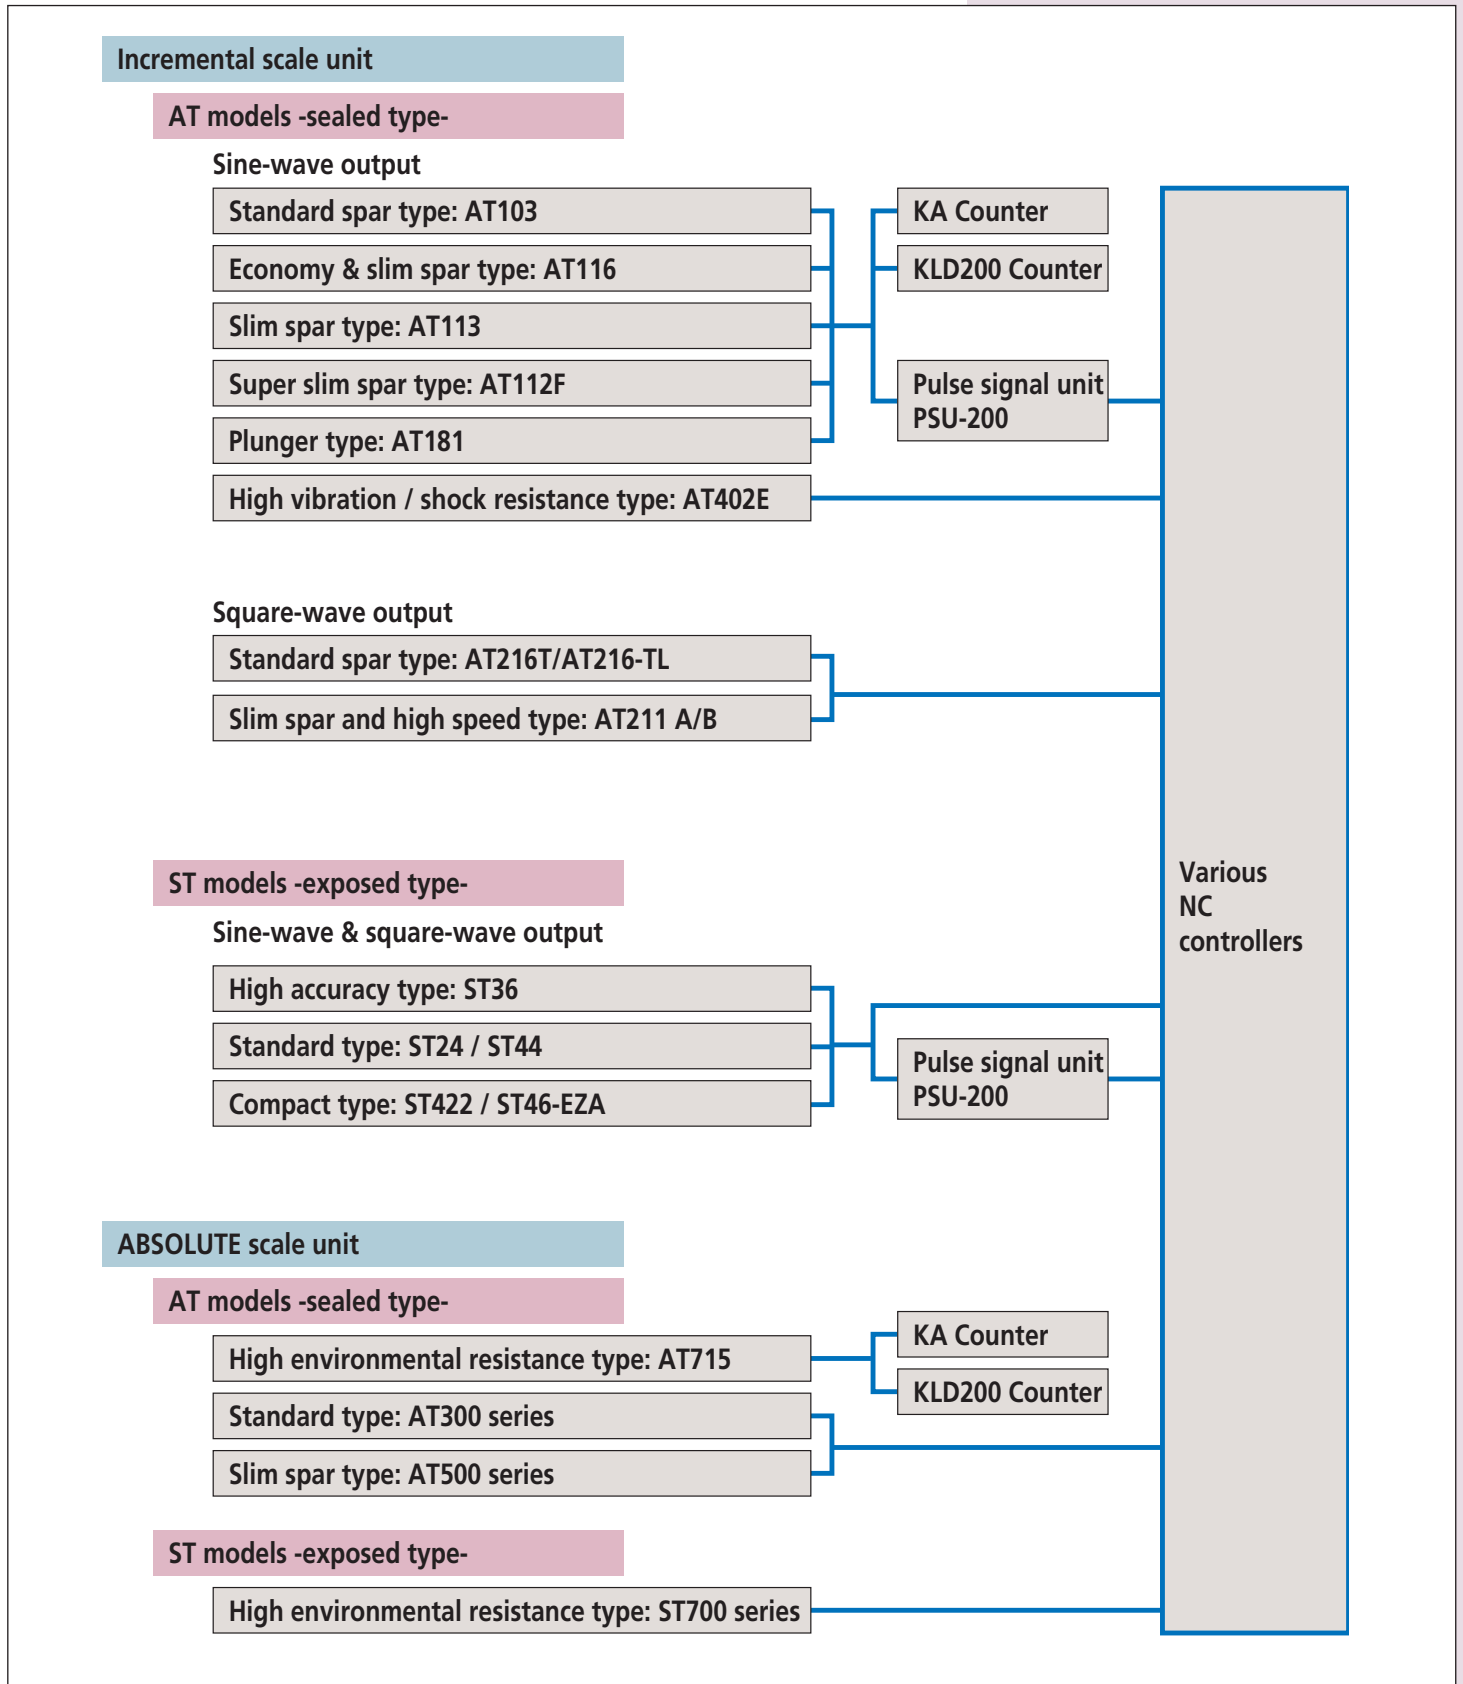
Incremental scale unit

AT models -sealed type-

Sine-wave output

Standard spar type: AT103

Economy & slim spar type: AT116

Slim spar type: AT113

Super slim spar type: AT112F

Plunger type: AT181

High vibration / shock resistance type: AT402E

KA Counter

KLD200 Counter

Pulse signal unit PSU-200

Square-wave output

Standard spar type: AT216T/AT216-TL

Slim spar and high speed type: AT211 A/B

ST models -exposed type-

Sine-wave & square-wave output

High accuracy type: ST36

Standard type: ST24 / ST44

Compact type: ST422 / ST46-EZA

Pulse signal unit PSU-200

Various NC controllers

ABSOLUTE scale unit

AT models -sealed type-

High environmental resistance type: AT715

Standard type: AT300 series

Slim spar type: AT500 series

KA Counter

KLD200 Counter

ST models -exposed type-

High environmental resistance type: ST700 series